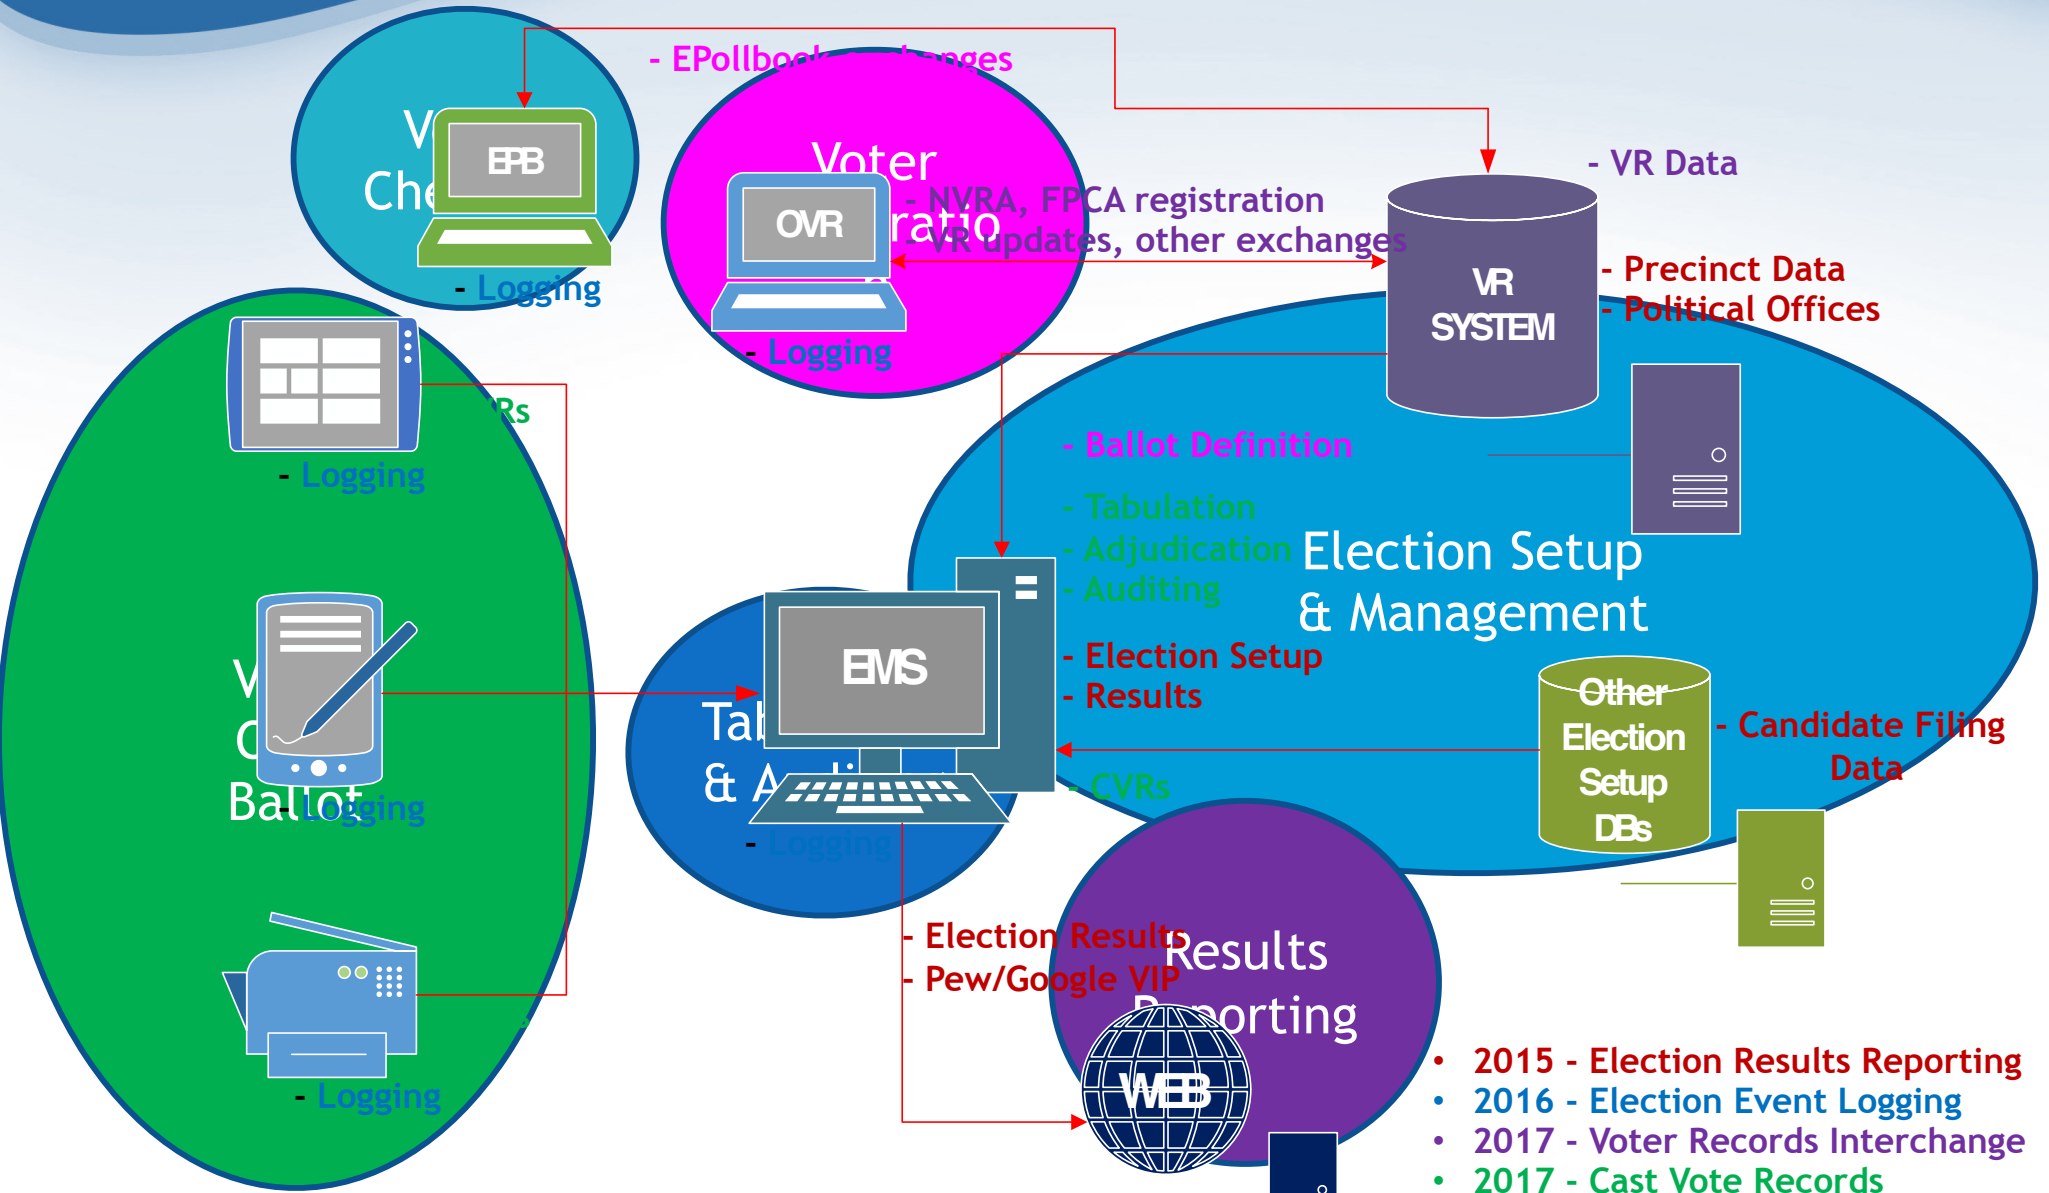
- EPollbook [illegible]

V
Che

EPB

- Logging

Voter
ratio

OVR

- NVRA, FPCA registration
- VR updates, other exchanges

- Logging

- VR Data

VR SYSTEM

- Precinct Data
- Political Offices

Rs

- Logging

- Ballot Definition

- Tabulation
- Adjudication
- Auditing

Election Setup
& Management

- Election Setup
- Results

Other Election Setup DBs

- Candidate Filing Data

V
C
Ballot

Logging

Tab
& A

EMS

- Logging

- CVRs

- Election Results
- Pew/Google VIP

Results
Reporting

WEB

- Logging

• 2015 - Election Results Reporting
• 2016 - Election Event Logging
• 2017 - Voter Records Interchange
• 2017 - Cast Vote Records